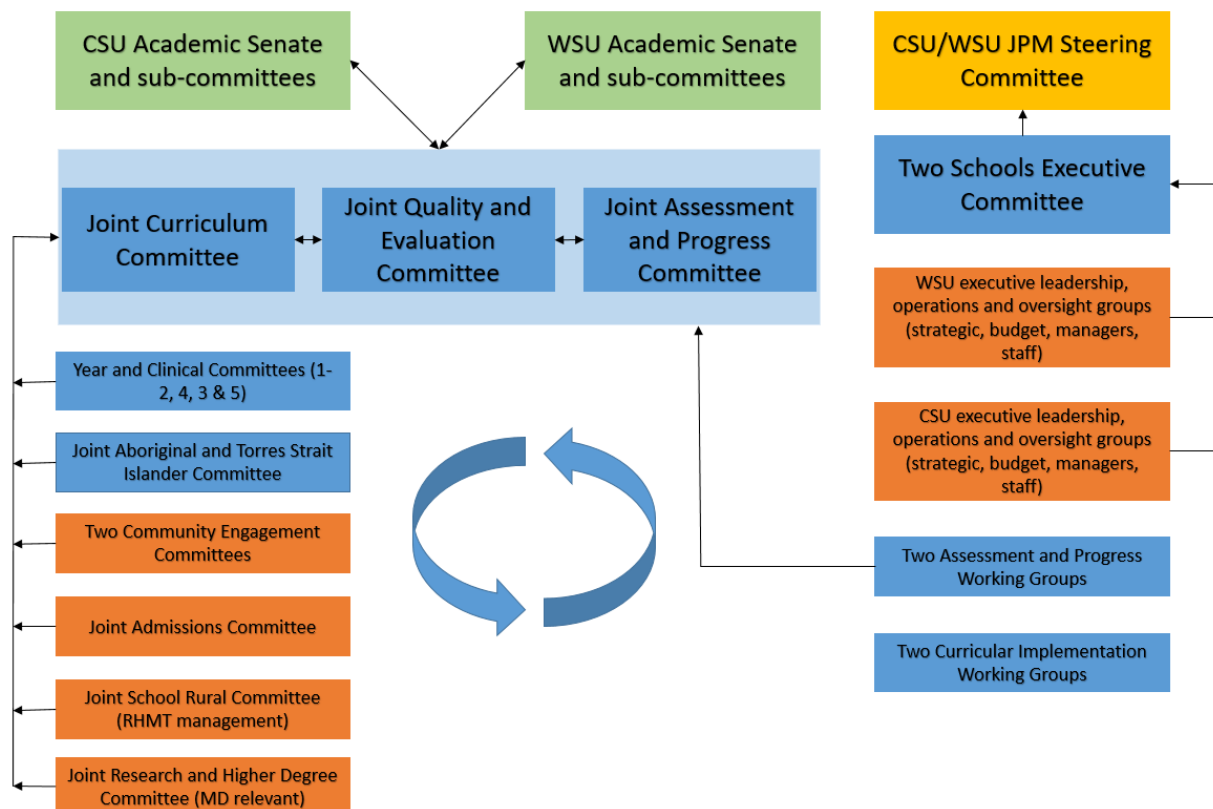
CSU Academic Senate and sub-committees

WSU Academic Senate and sub-committees

CSU/WSU JPM Steering Committee

Joint Curriculum Committee

Joint Quality and Evaluation Committee

Joint Assessment and Progress Committee

Two Schools Executive Committee

WSU executive leadership, operations and oversight groups (strategic, budget, managers, staff)

CSU executive leadership, operations and oversight groups (strategic, budget, managers, staff)

Year and Clinical Committees (1-2, 4, 3 & 5)

Joint Aboriginal and Torres Strait Islander Committee

Two Community Engagement Committees

Joint Admissions Committee

Joint School Rural Committee (RHMT management)

Joint Research and Higher Degree Committee (MD relevant)

Two Assessment and Progress Working Groups

Two Curricular Implementation Working Groups